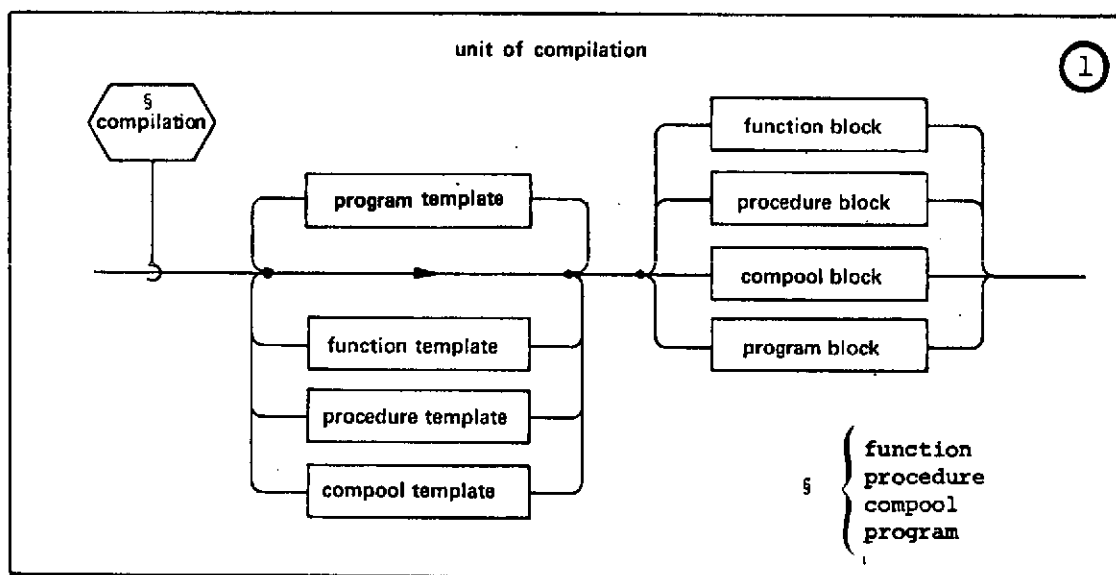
unit of compilation

1

§
compilation

program template

function template

procedure template

compool template

function block

procedure block

compool block

program block

§ function
procedure
compool
program